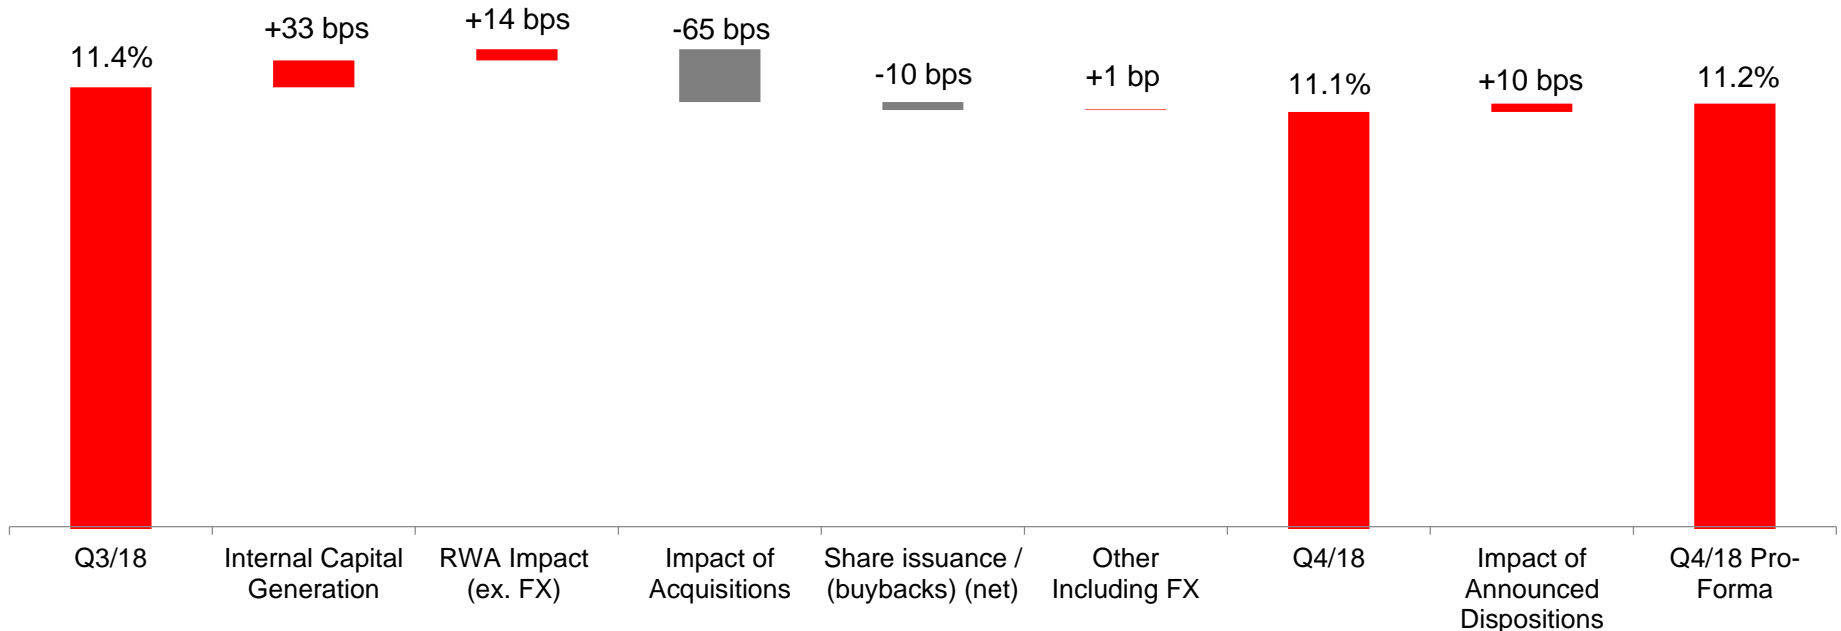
11.4%

+33 bps

+14 bps

-65 bps

-10 bps

+1 bp

11.1%

+10 bps

11.2%

Q3/18

Internal Capital Generation

RWA Impact (ex. FX)

Impact of Acquisitions

Share issuance / (buybacks) (net)

Other Including FX

Q4/18

Impact of Announced Dispositions

Q4/18 Pro-Forma